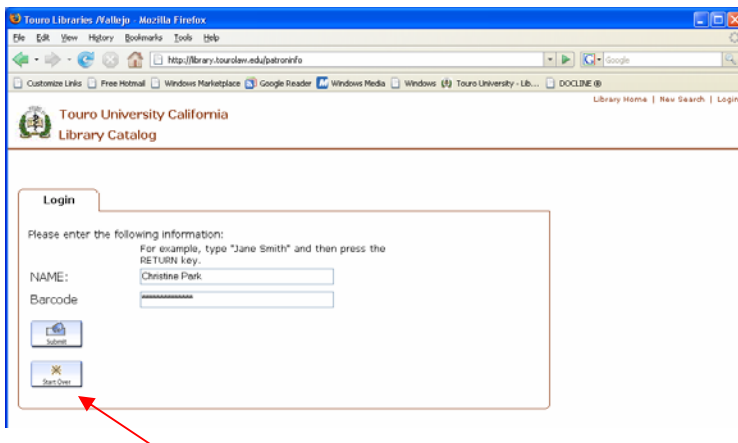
Touro Libraries /Vallejo - Mozilla Firefox

File Edit View History Bookmarks Tools Help

http://library.tourolaw.edu/patroninfo

Google

Customize Links Free Hotmail Windows Marketplace Google Reader Windows Media Windows Touro University - Lib... DOCLINE ®

Library Home | New Search | Login

Touro University California
Library Catalog

Login

Please enter the following information:
For example, type "Jane Smith" and then press the RETURN key.

NAME: Christine Park

Barcode **************

Submit

Start Over